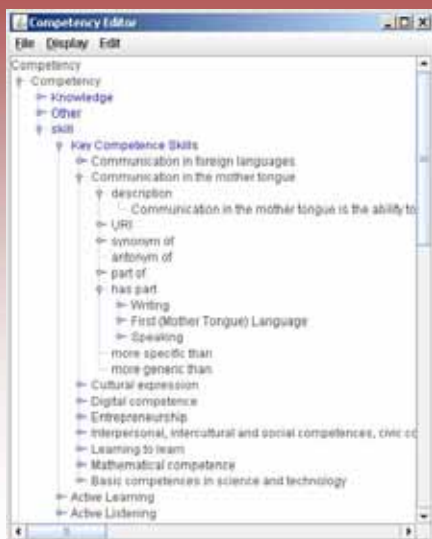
Competency Editor

File Display Edit

Competency

Competency

Knowledge

Other

skill

Key Competence Skills

Communication in foreign languages

Communication in the mother tongue

description

Communication in the mother tongue is the ability to

URI

synonym of

antonym of

part of

has part

Writing

First (Mother Tongue) Language

Speaking

more specific than

more generic than

Cultural expression

Digital competence

Entrepreneurship

Interpersonal, intercultural and social competences, civic c

Learning to learn

Mathematical competence

Basic competences in science and technology

Active Learning

Active Listening